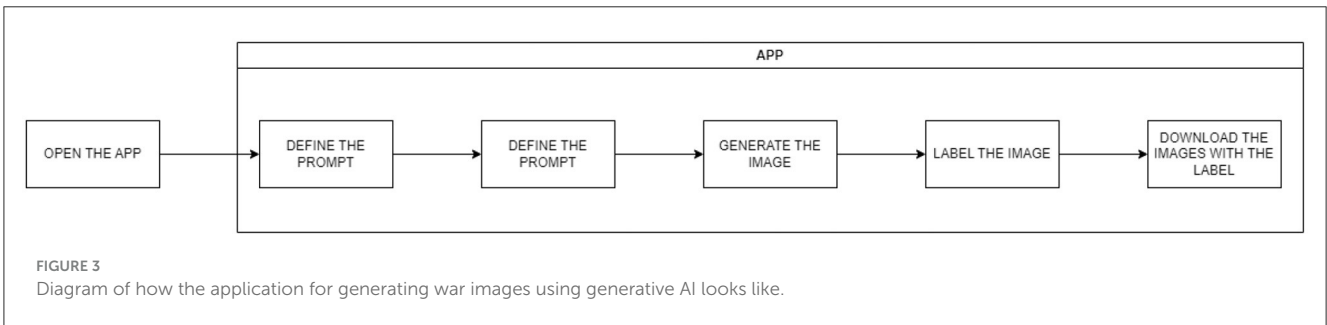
APP

OPEN THE APP

DEFINE THE PROMPT

DEFINE THE PROMPT

GENERATE THE IMAGE

LABEL THE IMAGE

DOWNLOAD THE IMAGES WITH THE LABEL

FIGURE 3
Diagram of how the application for generating war images using generative AI looks like.